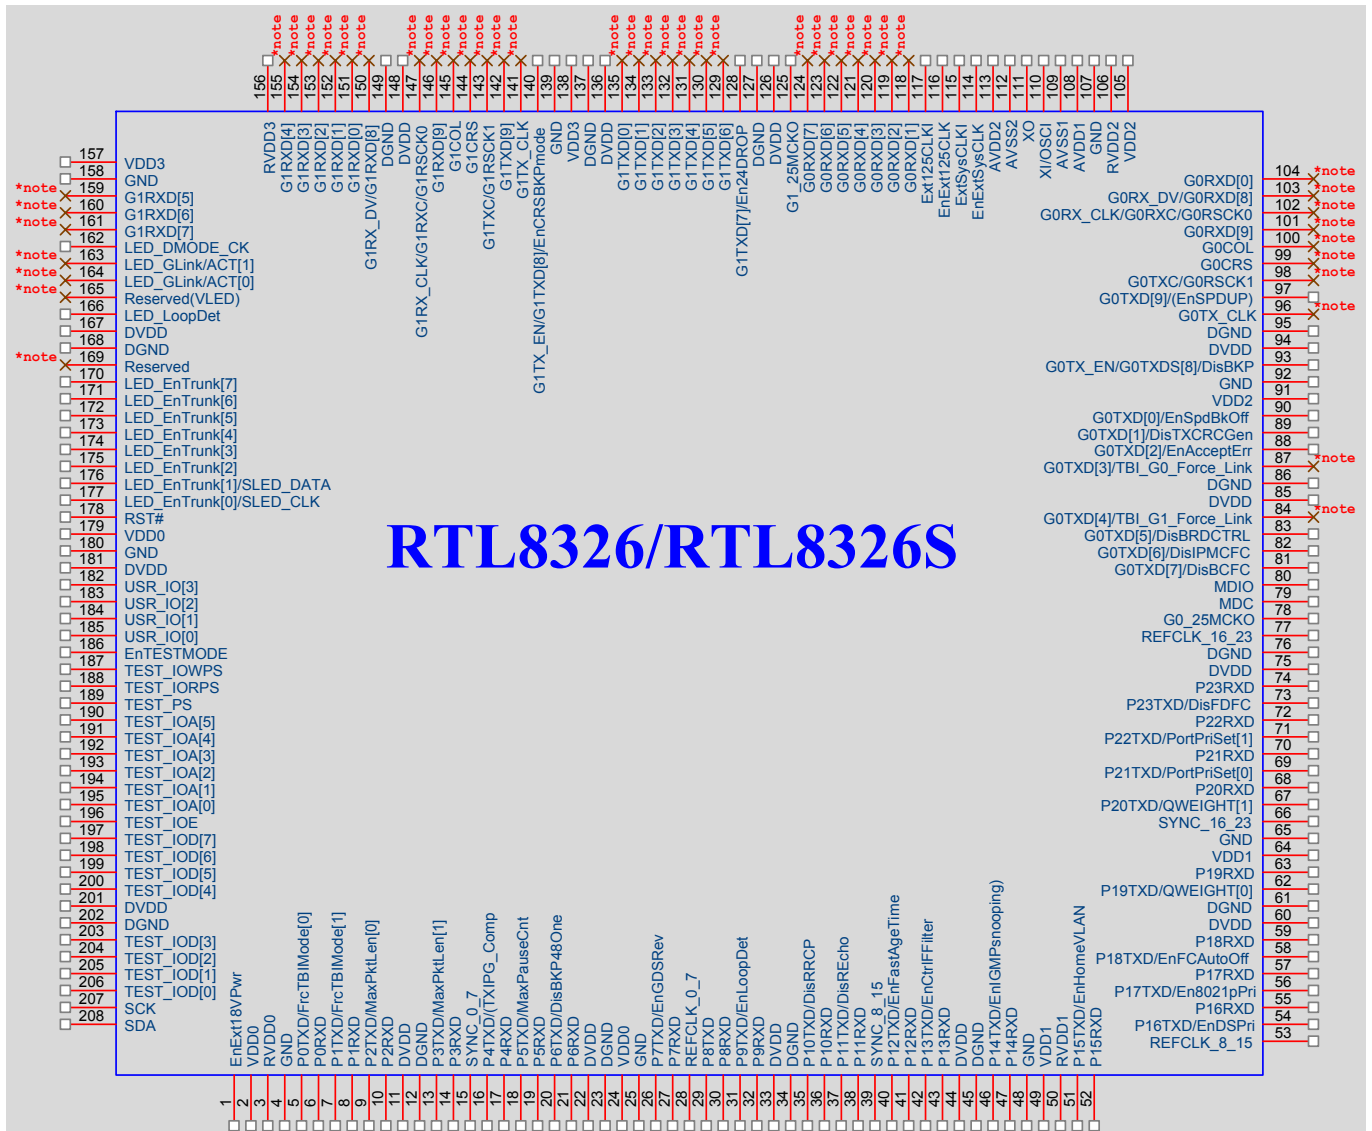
*note *note *note *note *note *note *note *note *note *note *note *note *note *note *note *note *note *note *note *note *note *note *note *note *note *note *note *note

156 155 154 153 152 151 150 149 148 147 146 145 144 143 142 141 140 139 138 137 136 135 134 133 132 131 130 129 128 127 126 125 124 123 122 121 120 119 118 117 116 115 114 113 112 111 110 109 108 107 106 105

RVDD3
G1RXD[4]
G1RXD[3]
G1RXD[2]
G1RXD[1]
G1RXD[0]
G1RX_DV/G1RXD[8]
DGND
DVDD
G1RX_CLK/G1RXC/G1RSCK0
G1RXD[9]
G1COL
G1CRS
G1TXC/G1RSCK1
G1TXD[9]
G1TX_EN/G1TXD[8]/EnCRSBKPmode
G1TX_CLK
GND
VDD3
DGND
DVDD
G1TXD[0]
G1TXD[1]
G1TXD[2]
G1TXD[3]
G1TXD[4]
G1TXD[5]
G1TXD[6]
G1TXD[7]/En24DROP
DGND
DVDD
G1_25MCKO
G0RXD[7]
G0RXD[6]
G0RXD[5]
G0RXD[4]
G0RXD[3]
G0RXD[2]
G0RXD[1]
Ext125CLKI
EnExt125CLK
ExtSysCLKI
EnExtSysCLK
AVDD2
AVSS2
XO
XI/OSCI
AVSS1
AVDD1
GND
RVDD2
VDD2

157 VDD3
158 GND
*note 159 G1RXD[5]
*note 160 G1RXD[6]
*note 161 G1RXD[7]
162 LED_DMODE_CK
*note 163 LED_GLink/ACT[1]
*note 164 LED_GLink/ACT[0]
*note 165 Reserved(VLED)
166 LED_LoopDet
167 DVDD
168 DGND
*note 169 Reserved
170 LED_EnTrunk[7]
171 LED_EnTrunk[6]
172 LED_EnTrunk[5]
173 LED_EnTrunk[4]
174 LED_EnTrunk[3]
175 LED_EnTrunk[2]
176 LED_EnTrunk[1]/SLED_DATA
177 LED_EnTrunk[0]/SLED_CLK
178 RST#
179 VDD0
180 GND
181 DVDD
182 USR_IO[3]
183 USR_IO[2]
184 USR_IO[1]
185 USR_IO[0]
186 EnTESTMODE
187 TEST_IOWPS
188 TEST_IORPS
189 TEST_PS
190 TEST_IOA[5]
191 TEST_IOA[4]
192 TEST_IOA[3]
193 TEST_IOA[2]
194 TEST_IOA[1]
195 TEST_IOA[0]
196 TEST_IOE
197 TEST_IOD[7]
198 TEST_IOD[6]
199 TEST_IOD[5]
200 TEST_IOD[4]
201 DVDD
202 DGND
203 TEST_IOD[3]
204 TEST_IOD[2]
205 TEST_IOD[1]
206 TEST_IOD[0]
207 SCK
208 SDA

RTL8326/RTL8326S

G0RXD[0] 104 *note
G0RX_DV/G0RXD[8] 103 *note
G0RX_CLK/G0RXC/G0RSCK0 102 *note
G0RXD[9] 101 *note
G0COL 100 *note
G0CRS 99 *note
G0TXC/G0RSCK1 98 *note
G0TXD[9]/(EnSPDUP) 97
G0TX_CLK 96 *note
DGND 95
DVDD 94
G0TX_EN/G0TXDS[8]/DisBKP 93
GND 92
VDD2 91
G0TXD[0]/EnSpdBkOff 90
G0TXD[1]/DisTXCRCGen 89
G0TXD[2]/EnAcceptErr 88
G0TXD[3]/TBI_G0_Force_Link 87 *note
DGND 86
DVDD 85
G0TXD[4]/TBI_G1_Force_Link 84 *note
G0TXD[5]/DisBRDCTRL 83
G0TXD[6]/DisIPMCFC 82
G0TXD[7]/DisBCFC 81
MDIO 80
MDC 79
G0_25MCKO 78
REFCLK_16_23 77
DGND 76
DVDD 75
P23RXD 74
P23TXD/DisFDFC 73
P22RXD 72
P22TXD/PortPriSet[1] 71
P21RXD 70
P21TXD/PortPriSet[0] 69
P20RXD 68
P20TXD/QWEIGHT[1] 67
SYNC_16_23 66
GND 65
VDD1 64
P19RXD 63
P19TXD/QWEIGHT[0] 62
DGND 61
DVDD 60
P18RXD 59
P18TXD/EnFCAutoOff 58
P17RXD 57
P17TXD/En8021pPri 56
P16RXD 55
P16TXD/EnDSPri 54
REFCLK_8_15 53

EnExt18VPwr
VDD0
RVDD0
GND
P0TXD/FrcTBIMode[0]
P0RXD
P1TXD/FrcTBIMode[1]
P1RXD
P2TXD/MaxPktLen[0]
P2RXD
DVDD
DGND
P3TXD/MaxPktLen[1]
P3RXD
SYNC_0_7
P4TXD/(TXIPG_Comp
P4RXD
P5TXD/MaxPauseCnt
P5RXD
P6TXD/DisBKP48One
P6RXD
DVDD
DGND
VDD0
GND
P7TXD/EnGDSRev
P7RXD
REFCLK_0_7
P8TXD
P8RXD
P9TXD/EnLoopDet
P9RXD
DVDD
DGND
P10TXD/DisRRCP
P10RXD
P11TXD/DisREcho
P11RXD
SYNC_8_15
P12TXD/EnFastAgeTime
P12RXD
P13TXD/EnCtrlFFilter
P13RXD
DVDD
DGND
P14TXD/EnIGMPsnooping)
P14RXD
GND
VDD1
RVDD1
P15TXD/EnHomeVLAN
P15RXD

1 2 3 4 5 6 7 8 9 10 11 12 13 14 15 16 17 18 19 20 21 22 23 24 25 26 27 28 29 30 31 32 33 34 35 36 37 38 39 40 41 42 43 44 45 46 47 48 49 50 51 52